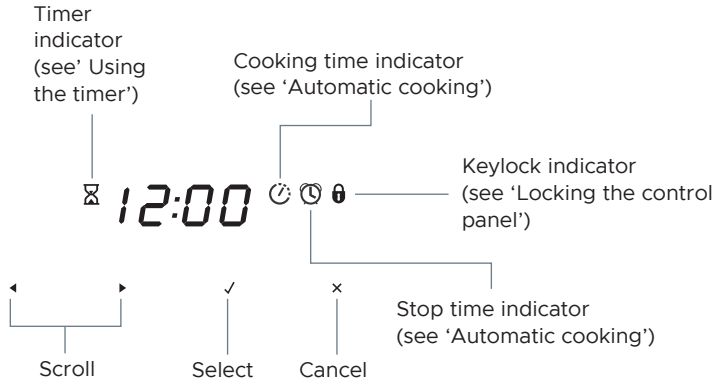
Timer indicator (see' Using the timer')

Cooking time indicator (see 'Automatic cooking')

12:00

Keylock indicator (see 'Locking the control panel')

◂ ▸ ✓ ×

Stop time indicator (see 'Automatic cooking')

Scroll

Select

Cancel